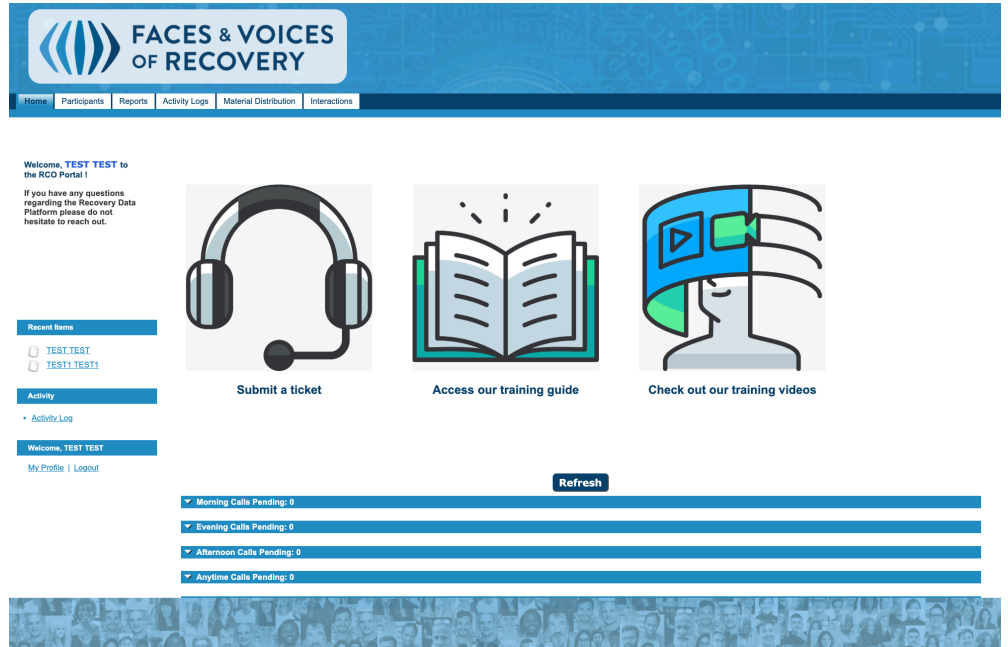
FACES & VOICES OF RECOVERY

Home | Participants | Reports | Activity Logs | Material Distribution | Interactions

Welcome, TEST TEST to the RCO Portal !

If you have any questions regarding the Recovery Data Platform please do not hesitate to reach out.

Recent Items

TEST TEST
TEST1 TEST1

Activity

• Activity Log

Welcome, TEST TEST

My Profile | Logout

Submit a ticket

Access our training guide

Check out our training videos

Refresh

Morning Calls Pending: 0

Evening Calls Pending: 0

Afternoon Calls Pending: 0

Anytime Calls Pending: 0